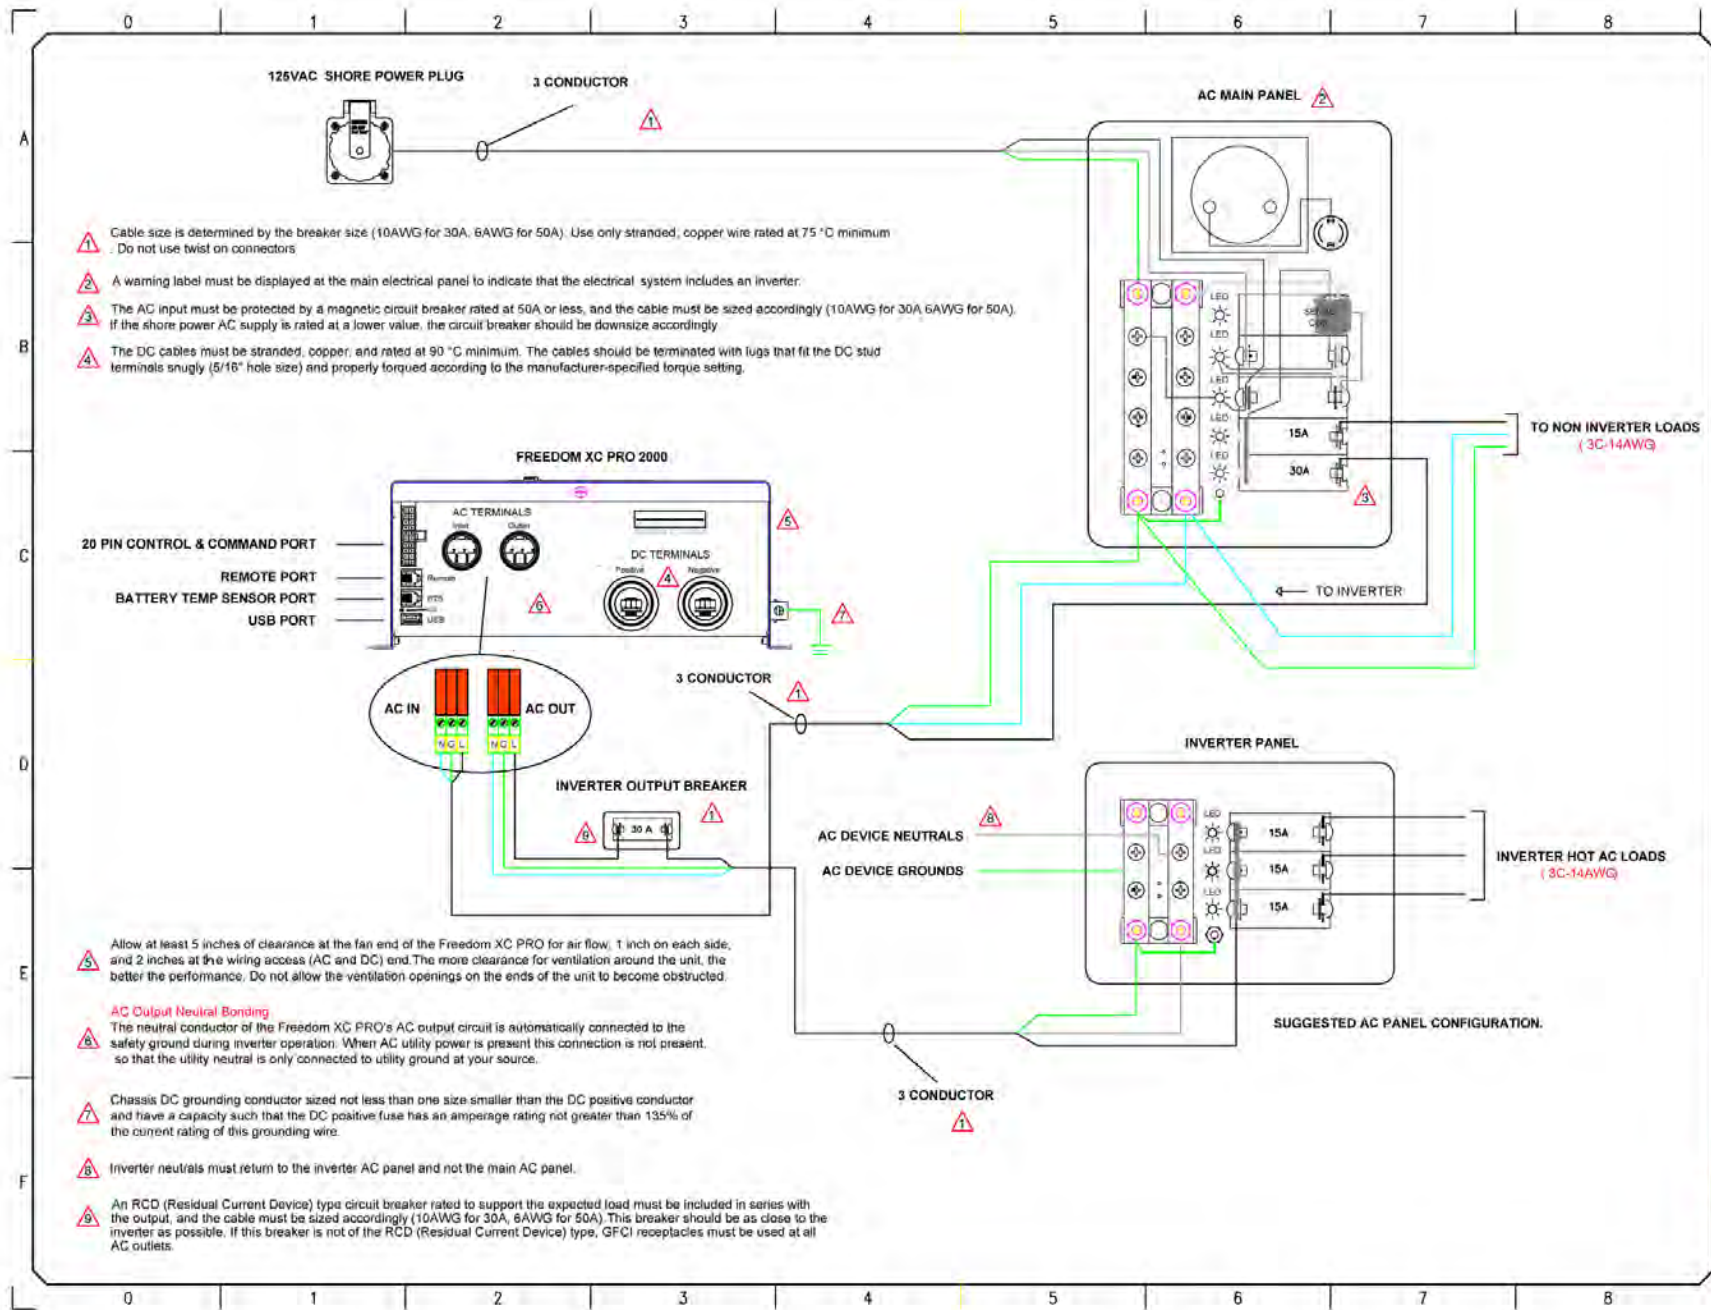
0 1 2 3 4 5 6 7 8

A

125VAC SHORE POWER PLUG

3 CONDUCTOR

1

AC MAIN PANEL 2

1 Cable size is determined by the breaker size (10AWG for 30A, 6AWG for 50A). Use only stranded, copper wire rated at 75 °C minimum . Do not use twist on connectors

2 A warning label must be displayed at the main electrical panel to indicate that the electrical system includes an inverter.

B

3 The AC input must be protected by a magnetic circuit breaker rated at 50A or less, and the cable must be sized accordingly (10AWG for 30A 6AWG for 50A). If the shore power AC supply is rated at a lower value, the circuit breaker should be downsize accordingly

4 The DC cables must be stranded, copper, and rated at 90 °C minimum. The cables should be terminated with lugs that fit the DC stud terminals snugly (5/16" hole size) and properly torqued according to the manufacturer-specified torque setting.

LED
LED
LED
LED
LED

15A
30A

3

TO NON INVERTER LOADS
( 3C-14AWG)

FREEDOM XC PRO 2000

AC TERMINALS
Inlet
Outlet

5

DC TERMINALS
Positive
Negative

C

20 PIN CONTROL & COMMAND PORT
REMOTE PORT
BATTERY TEMP SENSOR PORT
USB PORT

Remote
BTS
USB

4
6
7

TO INVERTER

AC IN
AC OUT
N G L
N G L

3 CONDUCTOR
1

D

INVERTER PANEL

INVERTER OUTPUT BREAKER
1
9
30 A

8
AC DEVICE NEUTRALS
AC DEVICE GROUNDS

LED
LED
LED
15A
15A
15A

INVERTER HOT AC LOADS
( 3C-14AWG)

E

5 Allow at least 5 inches of clearance at the fan end of the Freedom XC PRO for air flow, 1 inch on each side, and 2 inches at the wiring access (AC and DC) end.The more clearance for ventilation around the unit, the better the performance. Do not allow the ventilation openings on the ends of the unit to become obstructed.

AC Output Neutral Bonding
6 The neutral conductor of the Freedom XC PRO's AC output circuit is automatically connected to the safety ground during inverter operation. When AC utility power is present this connection is not present, so that the utility neutral is only connected to utility ground at your source.

SUGGESTED AC PANEL CONFIGURATION.

7 Chassis DC grounding conductor sized not less than one size smaller than the DC positive conductor and have a capacity such that the DC positive fuse has an amperage rating not greater than 135% of the current rating of this grounding wire.

3 CONDUCTOR
1

F

8 Inverter neutrals must return to the inverter AC panel and not the main AC panel.

9 An RCD (Residual Current Device) type circuit breaker rated to support the expected load must be included in series with the output, and the cable must be sized accordingly (10AWG for 30A, 6AWG for 50A).This breaker should be as close to the inverter as possible. If this breaker is not of the RCD (Residual Current Device) type, GFCI receptacles must be used at all AC outlets.

0 1 2 3 4 5 6 7 8